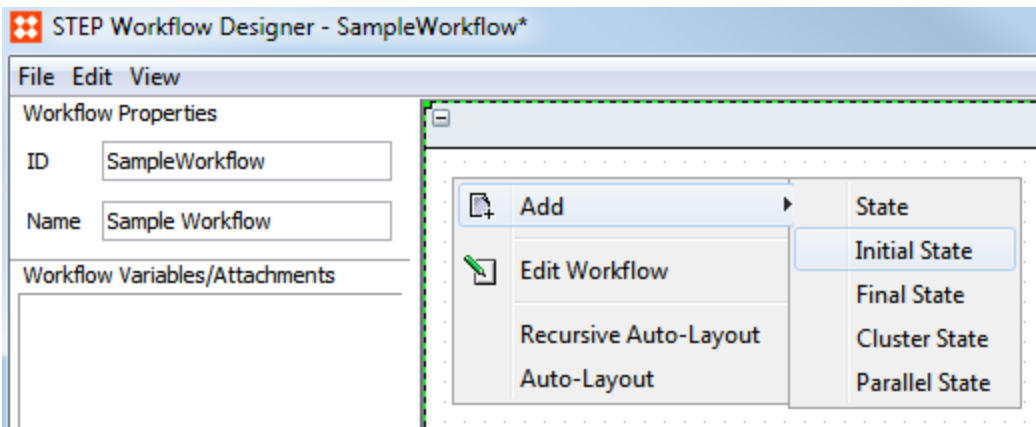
STEP Workflow Designer - SampleWorkflow*

File Edit View

Workflow Properties

ID SampleWorkflow

Name Sample Workflow

Workflow Variables/Attachments

Add

Edit Workflow

Recursive Auto-Layout

Auto-Layout

State

Initial State

Final State

Cluster State

Parallel State